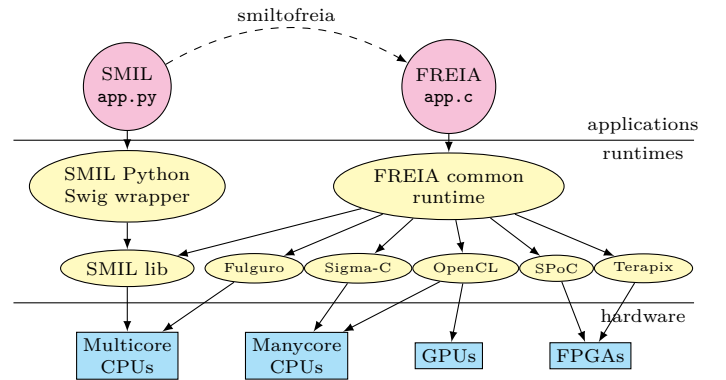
smiltofreia

SMIL
app.py

FREIA
app.c

applications

runtimes

SMIL Python Swig wrapper

FREIA common runtime

SMIL lib

Fulguro

Sigma-C

OpenCL

SPoC

Terapix

hardware

Multicore CPUs

Manycore CPUs

GPUs

FPGAs